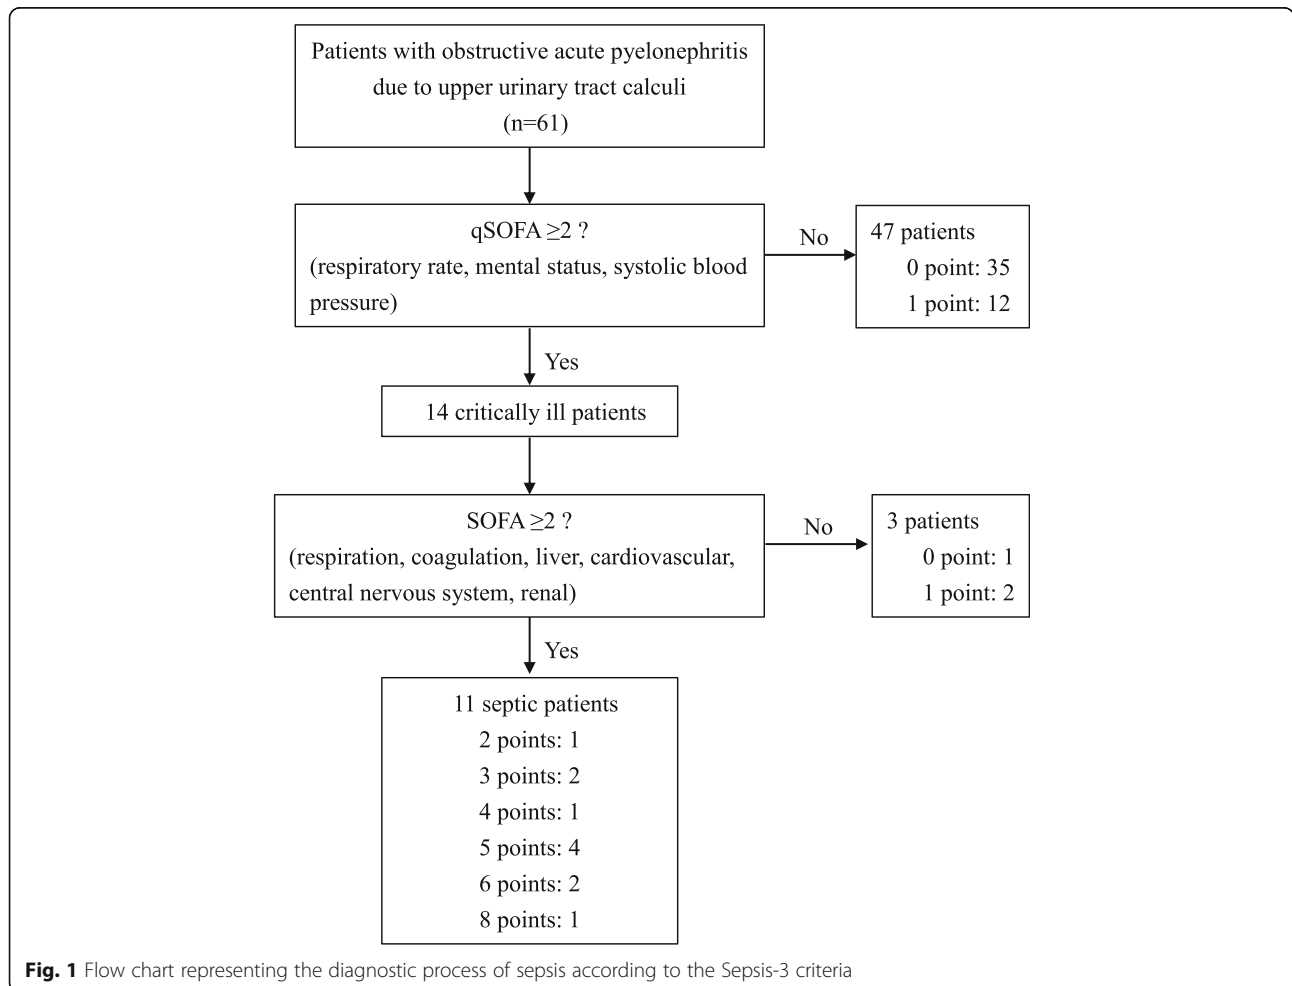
Patients with obstructive acute pyelonephritis due to upper urinary tract calculi
(n=61)

qSOFA $\geq$2 ?
(respiratory rate, mental status, systolic blood pressure)

No

47 patients
0 point: 35
1 point: 12

Yes

14 critically ill patients

SOFA $\geq$2 ?
(respiration, coagulation, liver, cardiovascular, central nervous system, renal)

No

3 patients
0 point: 1
1 point: 2

Yes

11 septic patients
2 points: 1
3 points: 2
4 points: 1
5 points: 4
6 points: 2
8 points: 1

**Fig. 1** Flow chart representing the diagnostic process of sepsis according to the Sepsis-3 criteria